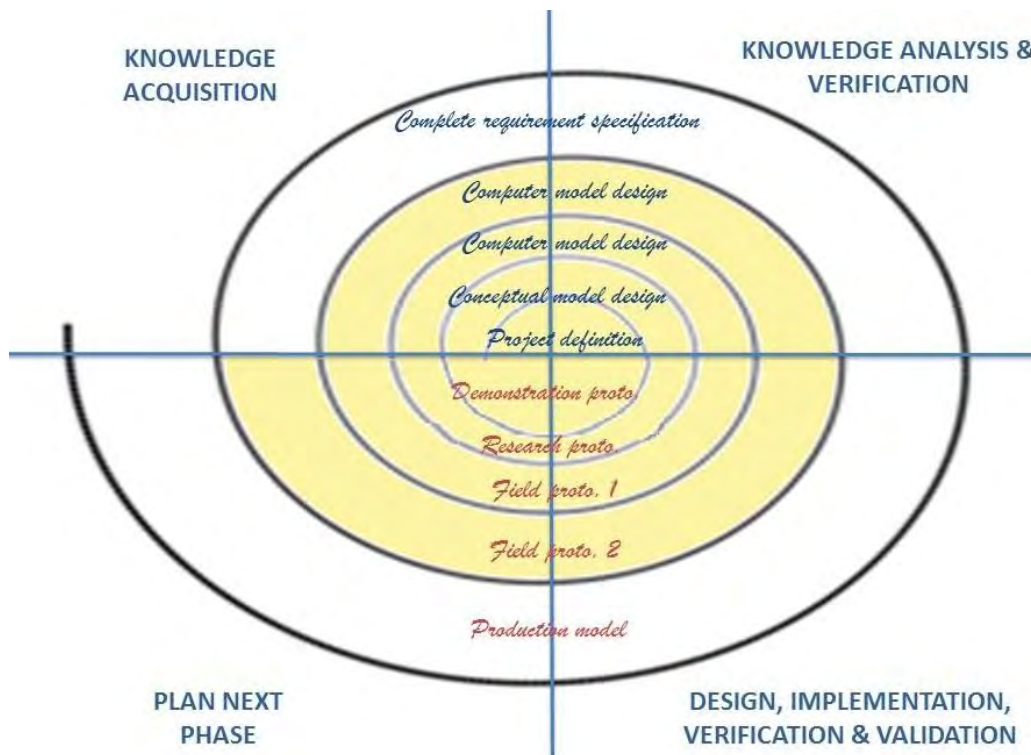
KNOWLEDGE ACQUISITION

KNOWLEDGE ANALYSIS & VERIFICATION

Complete requirement specification

Computer model design

Computer model design

Conceptual model design

Project definition

Demonstration proto.

Research proto.

Field proto. 1

Field proto. 2

Production model

PLAN NEXT PHASE

DESIGN, IMPLEMENTATION, VERIFICATION & VALIDATION